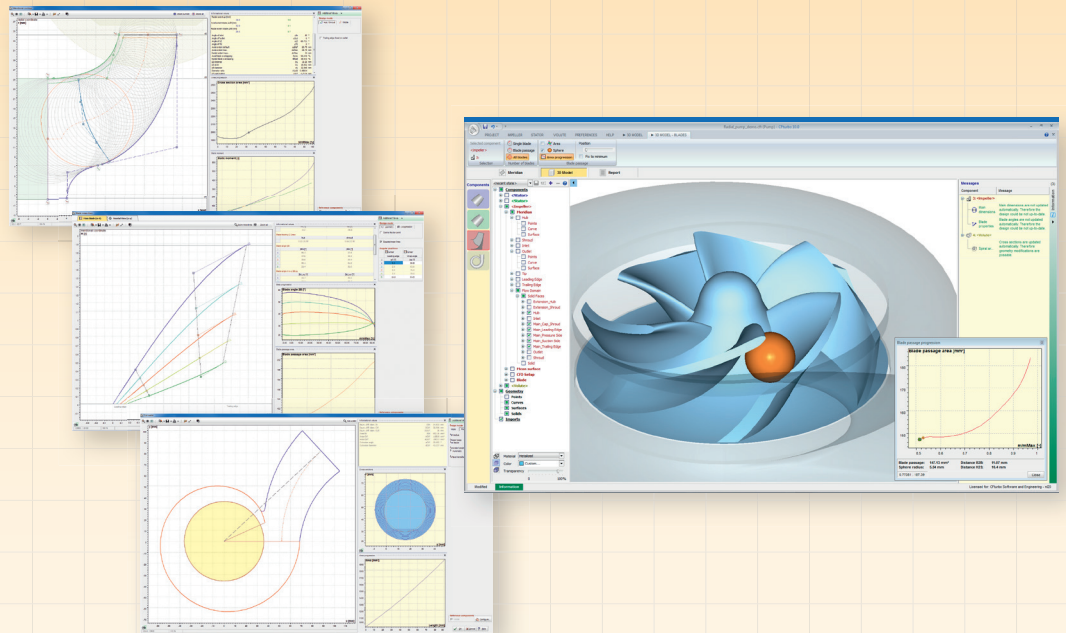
PROJECT IMPELLER STATOR VOLUTE PREFERENCES HELP 3D MODEL 3D MODEL - BLADES

Single blade
Blade passage
All blades
Area
Sphere
Area progression

Meridian
3D Model
Report

Components

Components
Hub
Shroud
Leading Edge
Trailing Edge
Flow Domain
Flow surface
CFD Setup
Blade
Points
Curves
Surfaces
Solids
Imports

Material
Color
Transparency

Messages
Component
Message

Blade passage progression
Blade passage area [mm²]

Modified
Information
Licensed for: CFturbo Software and Engineering